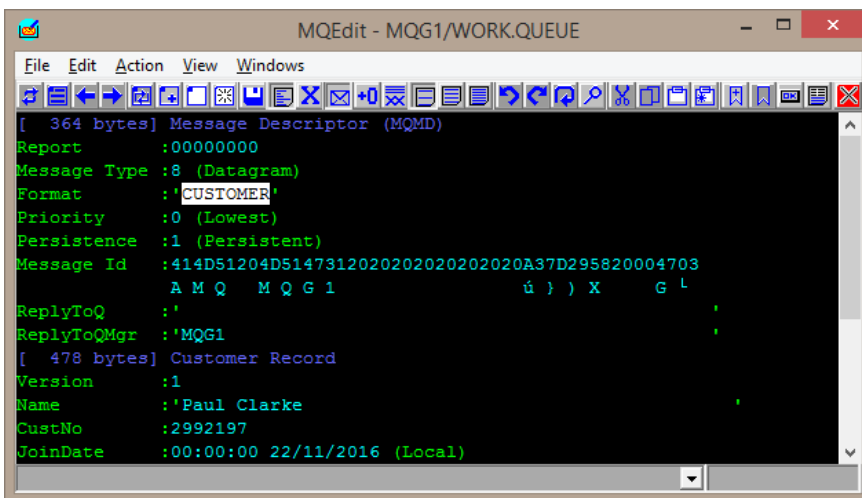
MQEdit - MQG1/WORK.QUEUE

File Edit Action View Windows

[ 364 bytes] Message Descriptor (MQMD)
Report :00000000
Message Type :8 (Datagram)
Format :'CUSTOMER'
Priority :0 (Lowest)
Persistence :1 (Persistent)
Message Id :414D51204D51473120202020202020202020A37D295820004703
A M Q M Q G 1 ú } ) X G └
ReplyToQ :' '
ReplyToQMgr :'MQG1 '
[ 478 bytes] Customer Record
Version :1
Name :'Paul Clarke '
CustNo :2992197
JoinDate :00:00:00 22/11/2016 (Local)